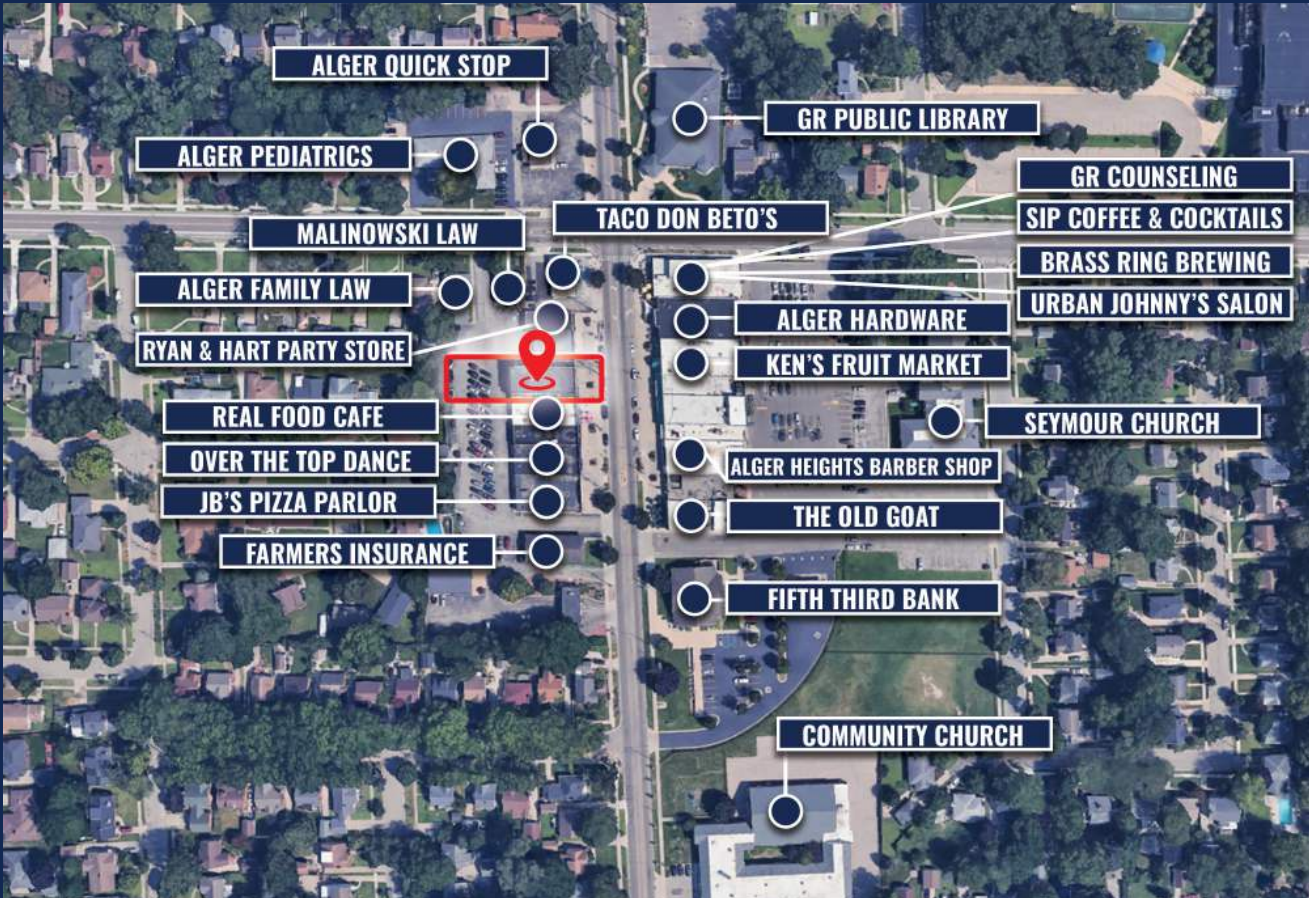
ALGER QUICK STOP
GR PUBLIC LIBRARY
ALGER PEDIATRICS
GR COUNSELING
TACO DON BETO'S
SIP COFFEE & COCKTAILS
MALINOWSKI LAW
BRASS RING BREWING
ALGER FAMILY LAW
URBAN JOHNNY'S SALON
ALGER HARDWARE
RYAN & HART PARTY STORE
KEN'S FRUIT MARKET
REAL FOOD CAFE
SEYMOUR CHURCH
OVER THE TOP DANCE
ALGER HEIGHTS BARBER SHOP
JB'S PIZZA PARLOR
THE OLD GOAT
FARMERS INSURANCE
FIFTH THIRD BANK
COMMUNITY CHURCH